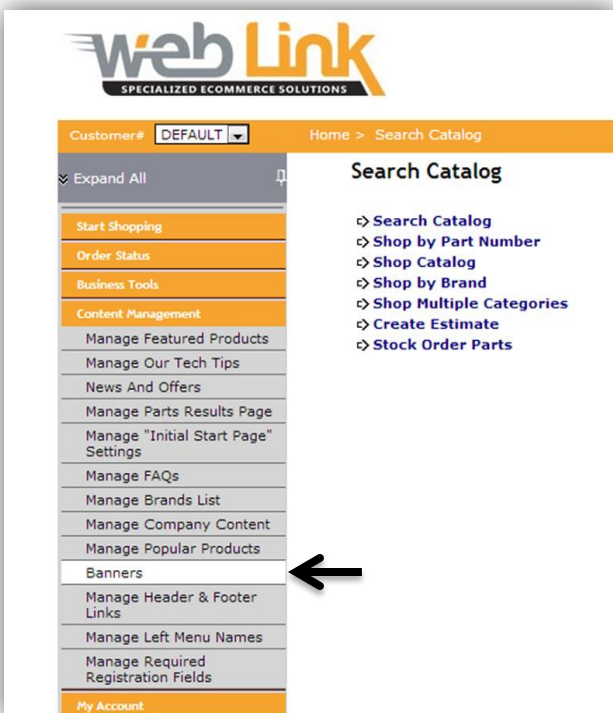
web Link
SPECIALIZED ECOMMERCE SOLUTIONS

Customer# DEFAULT

Home > Search Catalog

Expand All

Start Shopping
Order Status
Business Tools
Content Management
Manage Featured Products
Manage Our Tech Tips
News And Offers
Manage Parts Results Page
Manage "Initial Start Page" Settings
Manage FAQs
Manage Brands List
Manage Company Content
Manage Popular Products
Banners
Manage Header & Footer Links
Manage Left Menu Names
Manage Required Registration Fields
My Account

Search Catalog

Search Catalog
Shop by Part Number
Shop Catalog
Shop by Brand
Shop Multiple Categories
Create Estimate
Stock Order Parts